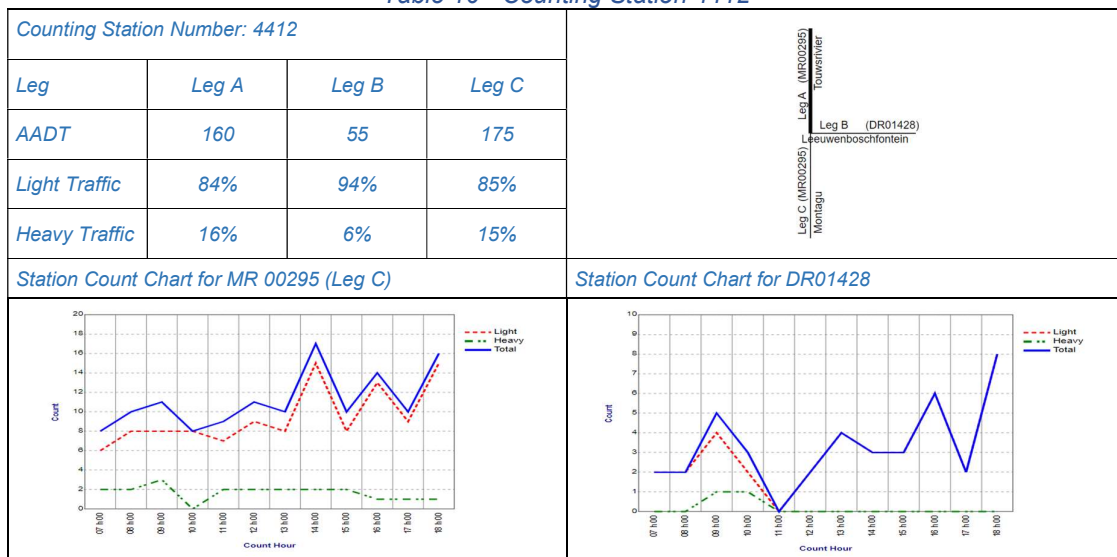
Table 16 – Counting Station 4412

| Counting Station Number: 4412 | | | |
|---|---|---|---|
| Leg | Leg A | Leg B | Leg C |
| AADT | 160 | 55 | 175 |
| Light Traffic | 84% | 94% | 85% |
| Heavy Traffic | 16% | 6% | 15% |

Leg A (MR00295)
Touwsrivier
Leg B (DR01428)
Leeuwenboschfontein
Leg C (MR00295)
Montagu

Station Count Chart for MR 00295 (Leg C)

Light
Heavy
Total

Count
0 2 4 6 8 10 12 14 16 18 20
07 h00 08 h00 09 h00 10 h00 11 h00 12 h00 13 h00 14 h00 15 h00 16 h00 17 h00 18 h00
Count Hour

Station Count Chart for DR01428

Light
Heavy
Total

Count
0 1 2 3 4 5 6 7 8 9 10
07 h00 08 h00 09 h00 10 h00 11 h00 12 h00 13 h00 14 h00 15 h00 16 h00 17 h00 18 h00
Count Hour